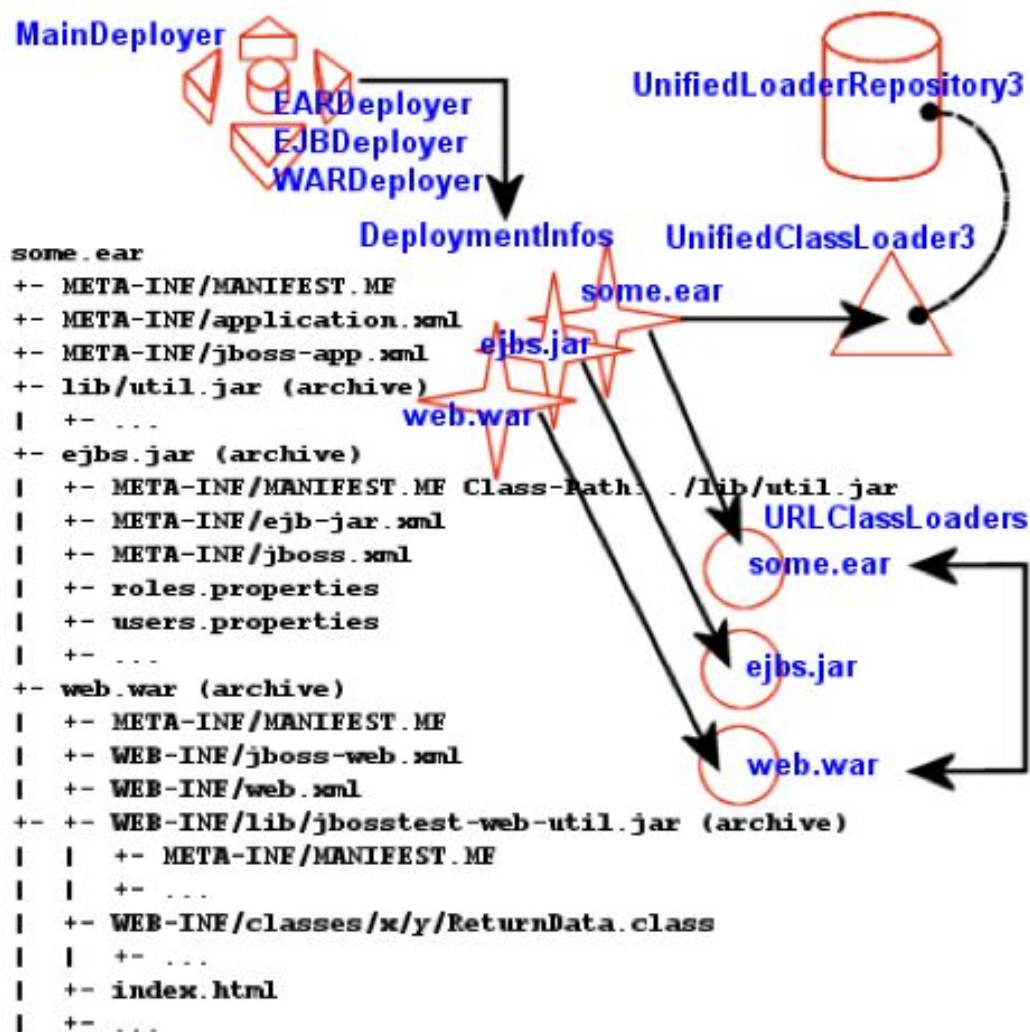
MainDeployer

EARDeployer
EJBDeployer
WARDeployer

UnifiedLoaderRepository3

DeploymentInfos

UnifiedClassLoader3

some.ear
ejbs.jar
web.war

some.ear
+- META-INF/MANIFEST.MF
+- META-INF/application.xml
+- META-INF/jboss-app.xml
+- lib/util.jar (archive)
| +- ...
+- ejbs.jar (archive)
| +- META-INF/MANIFEST.MF Class-Path: ./lib/util.jar
| +- META-INF/ejb-jar.xml
| +- META-INF/jboss.xml
| +- roles.properties
| +- users.properties
| +- ...
+- web.war (archive)
| +- META-INF/MANIFEST.MF
| +- WEB-INF/jboss-web.xml
| +- WEB-INF/web.xml
+- +- WEB-INF/lib/jbosstest-web-util.jar (archive)
| | +- META-INF/MANIFEST.MF
| | +- ...
| +- WEB-INF/classes/x/y/ReturnData.class
| | +- ...
| +- index.html
| +- ...

URLClassLoaders
some.ear
ejbs.jar
web.war